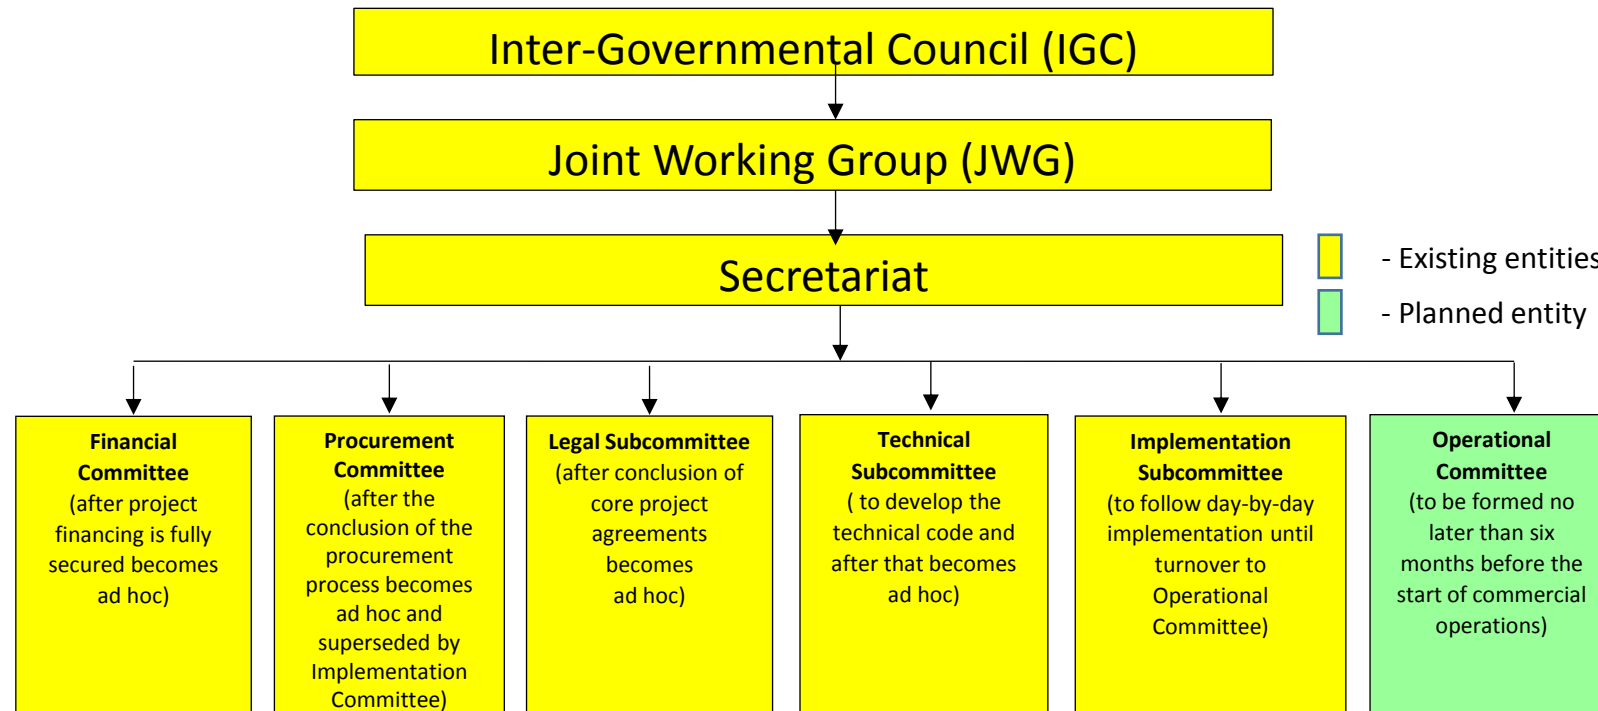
Inter-Governmental Council (IGC)

Joint Working Group (JWG)

Secretariat

- Existing entities

- Planned entity

**Financial Committee**
(after project financing is fully secured becomes ad hoc)

**Procurement Committee**
(after the conclusion of the procurement process becomes ad hoc and superseded by Implementation Committee)

**Legal Subcommittee**
(after conclusion of core project agreements becomes ad hoc)

**Technical Subcommittee**
( to develop the technical code and after that becomes ad hoc)

**Implementation Subcommittee**
(to follow day-by-day implementation until turnover to Operational Committee)

**Operational Committee**
(to be formed no later than six months before the start of commercial operations)